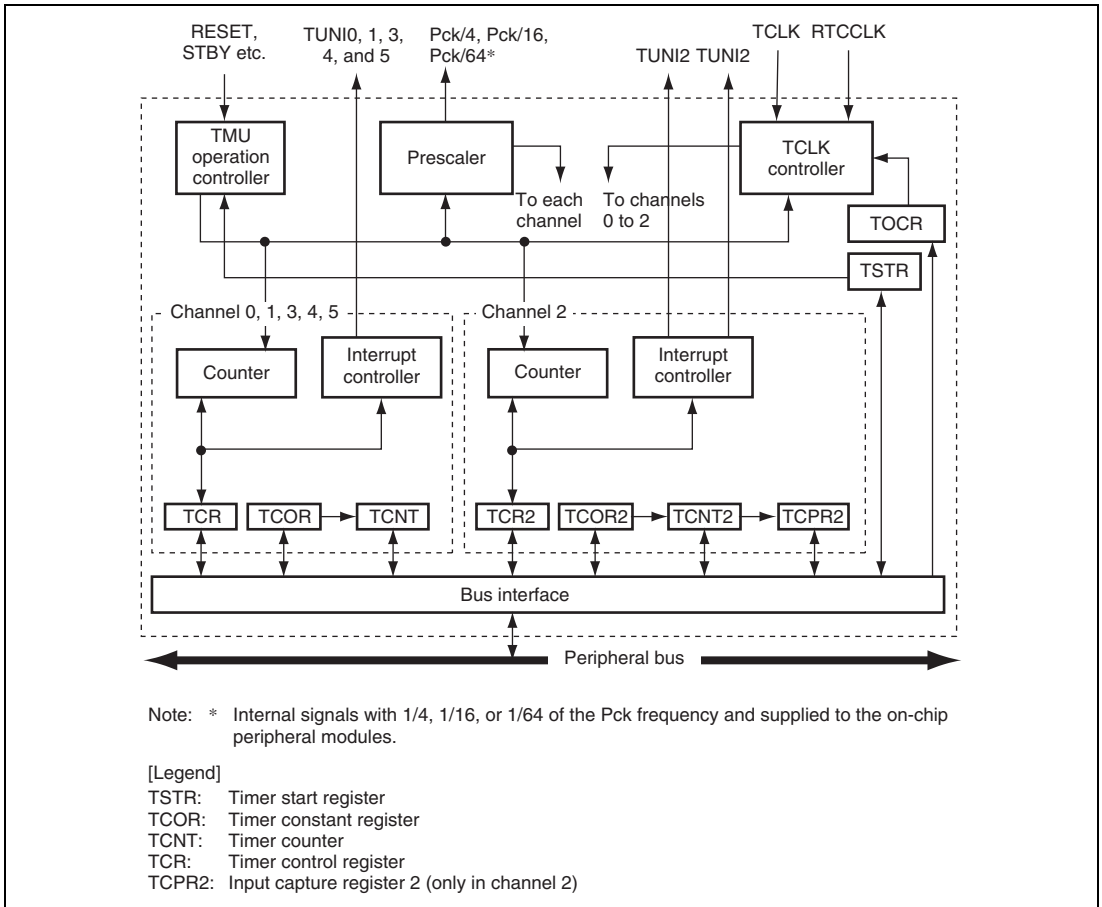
RESET, STBY etc.

TUNI0, 1, 3, 4, and 5

Pck/4, Pck/16, Pck/64*

TUNI2 TUNI2

TCLK RTCCLK

TMU operation controller

Prescaler

To each channel

To channels 0 to 2

TCLK controller

TOCR

TSTR

Channel 0, 1, 3, 4, 5

Counter

Interrupt controller

TCR

TCOR

TCNT

Channel 2

Counter

Interrupt controller

TCR2

TCOR2

TCNT2

TCPR2

Bus interface

Peripheral bus

Note: * Internal signals with 1/4, 1/16, or 1/64 of the Pck frequency and supplied to the on-chip peripheral modules.

[Legend]
TSTR: Timer start register
TCOR: Timer constant register
TCNT: Timer counter
TCR: Timer control register
TCPR2: Input capture register 2 (only in channel 2)